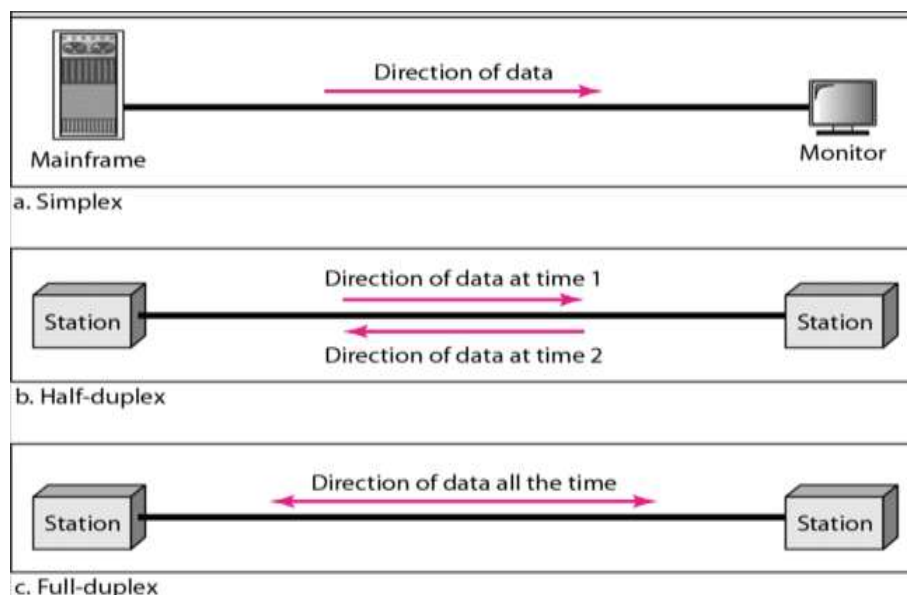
Direction of data

Mainframe

Monitor

a. Simplex

Direction of data at time 1

Station

Station

Direction of data at time 2

b. Half-duplex

Direction of data all the time

Station

Station

c. Full-duplex